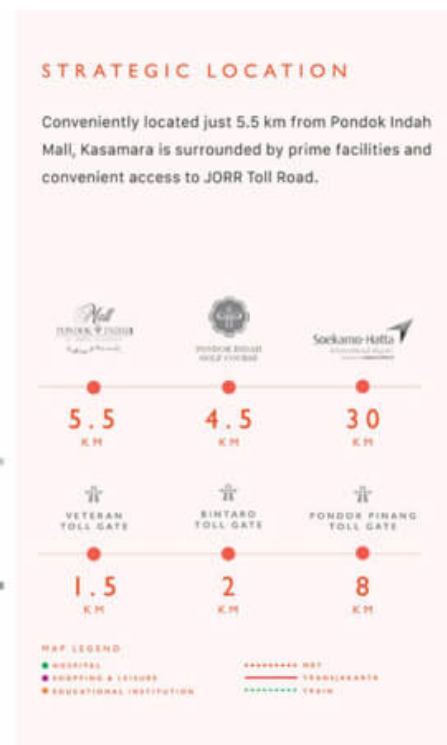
STRATEGIC LOCATION

Conveniently located just 5.5 km from Pondok Indah Mall, Kasamara is surrounded by prime facilities and convenient access to JORR Toll Road.

Mall PONDOK INDAH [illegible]

PONDOK INDAH GOLF COURSE

Soekarno-Hatta International Airport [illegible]

5.5 KM

4.5 KM

30 KM

VETERAN TOLL GATE

BINTARO TOLL GATE

PONDOK PINANG TOLL GATE

1.5 KM

2 KM

8 KM

MAP LEGEND

HOSPITAL

SHOPPING & LEISURE

EDUCATIONAL INSTITUTION

MRT

TRANSJAKARTA

TRAIN